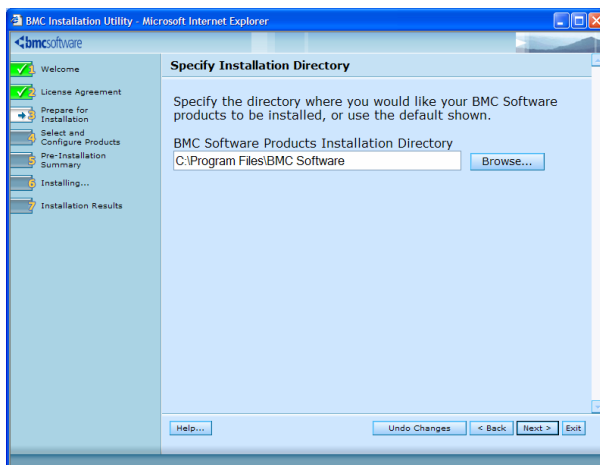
BMC Installation Utility - Microsoft Internet Explorer

bmcsoftware

1 Welcome
2 License Agreement
3 Prepare for Installation
4 Select and Configure Products
5 Pre-Installation Summary
6 Installing...
7 Installation Results

Specify Installation Directory

Specify the directory where you would like your BMC Software products to be installed, or use the default shown.

BMC Software Products Installation Directory
C:\Program Files\BMC Software
Browse...

Help...
Undo Changes
< Back
Next >
Exit